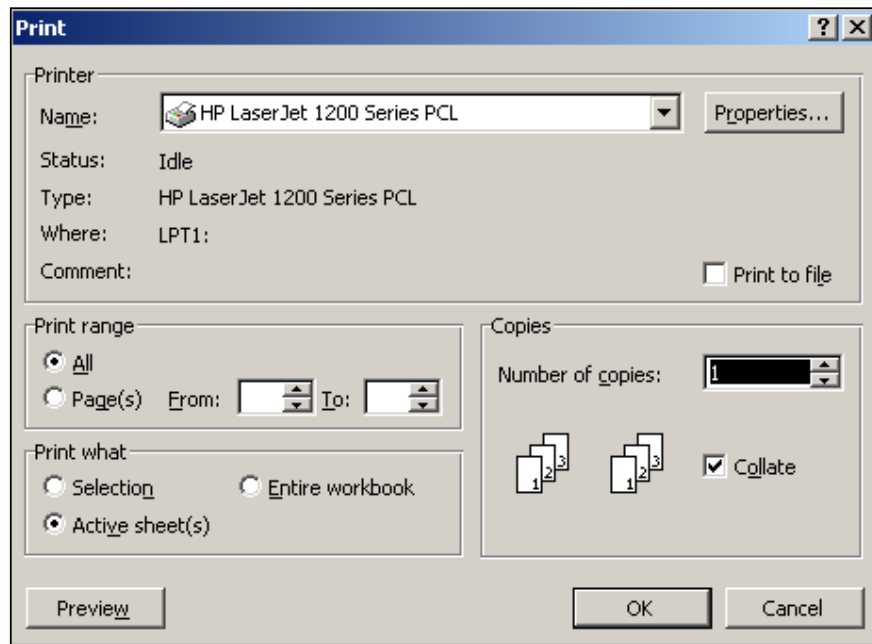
Print

?

Printer

Name: HP LaserJet 1200 Series PCL

Properties...

Status: Idle

Type: HP LaserJet 1200 Series PCL

Where: LPT1:

Comment:

Print to file

Print range

All

Page(s) From: To:

Copies

Number of copies: 1

3
2
1

3
2
1

Collate

Print what

Selection

Entire workbook

Active sheet(s)

Preview

OK

Cancel